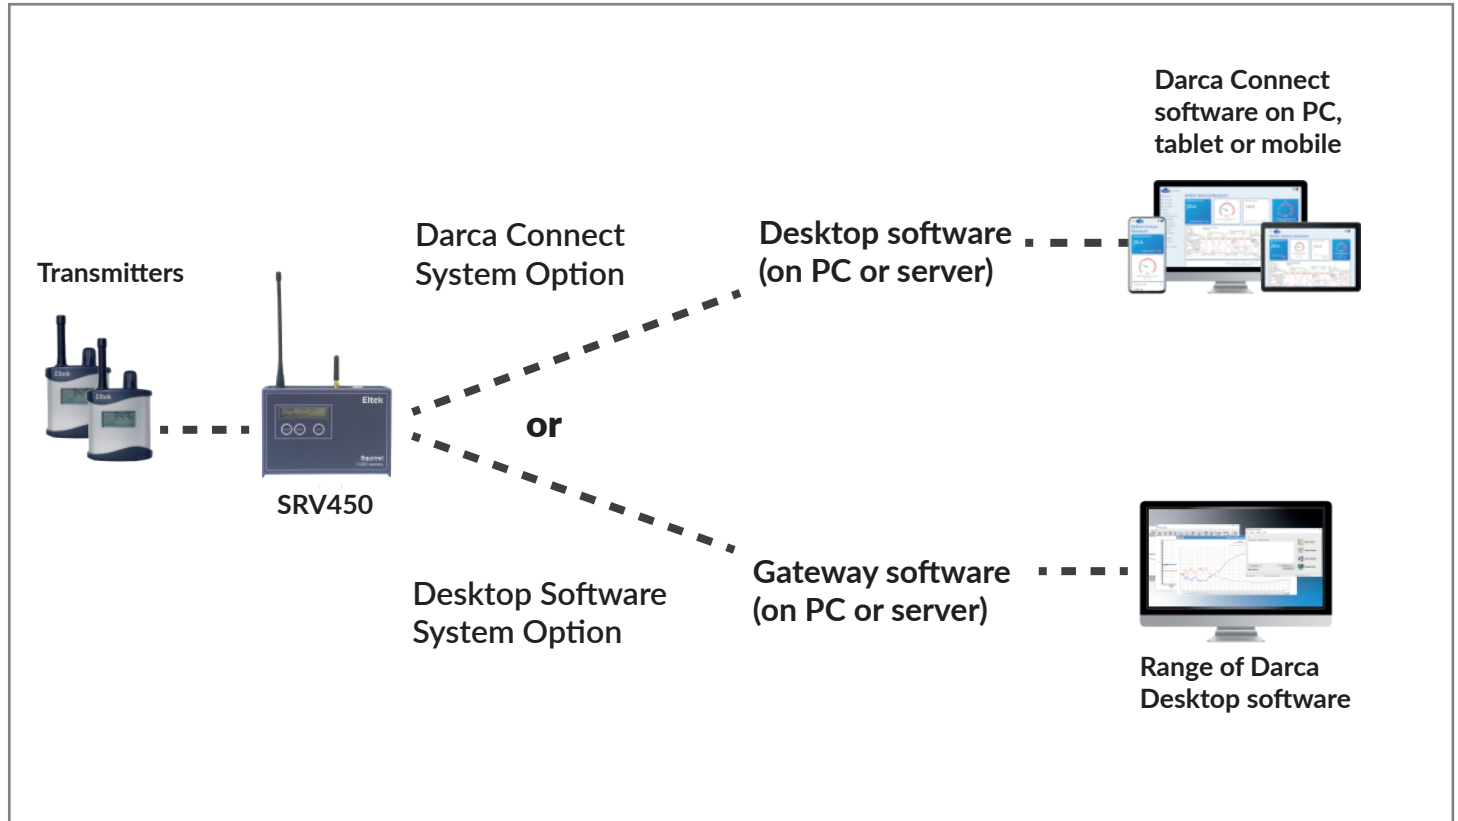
Darca Connect software on PC, tablet or mobile

Transmitters

Eltek

Eltek

Darca Connect System Option

Desktop software (on PC or server)

Eltek

Squirrel

SRV450

or

Desktop Software System Option

Gateway software (on PC or server)

Range of Darca Desktop software